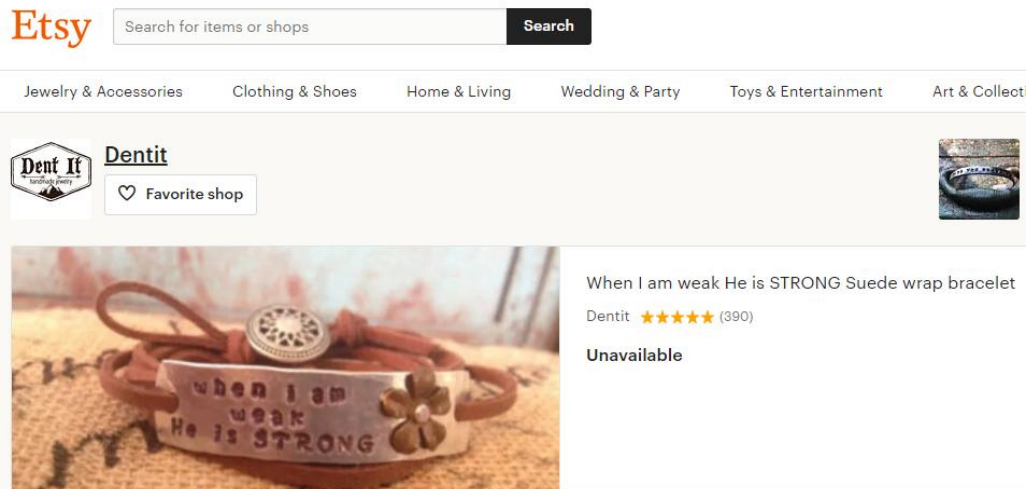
Etsy

Search for items or shops

Search

Jewelry & Accessories

Clothing & Shoes

Home & Living

Wedding & Party

Toys & Entertainment

Art & Collecti

Dent It
handmade jewelry

Dentit

Favorite shop

when I am weak He is STRONG

When I am weak He is STRONG Suede wrap bracelet

Dentit ★★★★★ (390)

Unavailable